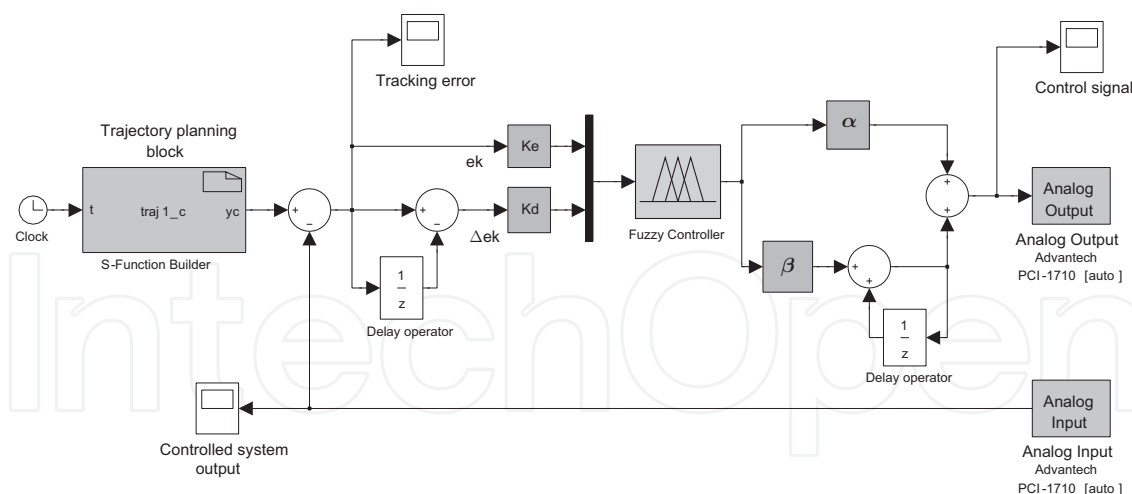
Tracking error

Control signal

Trajectory planning block

ek

Ke

$\alpha$

t

traj 1_c

yc

+

−

+

−

Kd

+

+

Analog Output

Clock

S-Function Builder

$\Delta$ek

Fuzzy Controller

Analog Output
Advantech
PCI-1710 [auto]

$\frac{1}{z}$

Delay operator

$\beta$

+

+

$\frac{1}{z}$

Delay operator

Analog Input

Controlled system output

Analog Input
Advantech
PCI-1710 [auto]